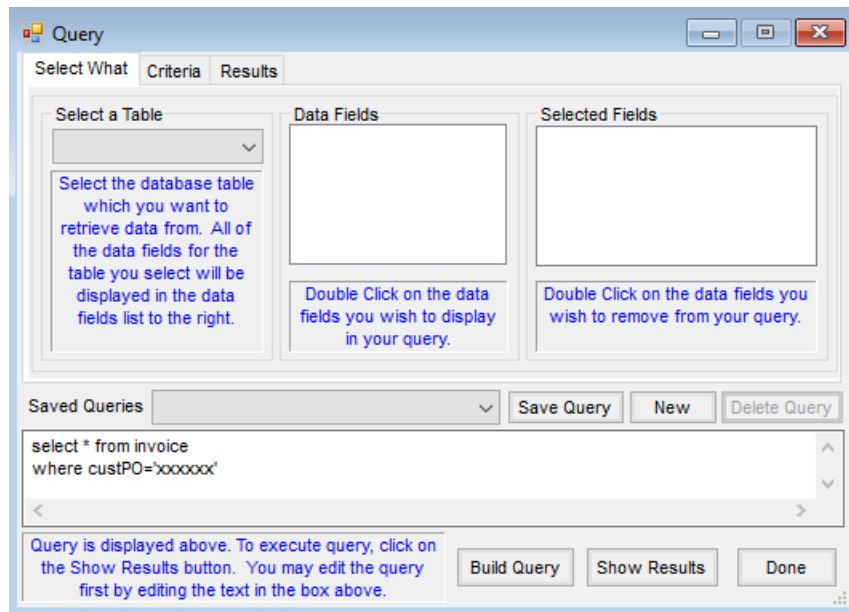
Query

Select What | Criteria | Results

Select a Table

Select the database table which you want to retrieve data from. All of the data fields for the table you select will be displayed in the data fields list to the right.

Data Fields

Double Click on the data fields you wish to display in your query.

Selected Fields

Double Click on the data fields you wish to remove from your query.

Saved Queries

Save Query

New

Delete Query

select * from invoice
where custPO='xxxxxx'

Query is displayed above. To execute query, click on the Show Results button. You may edit the query first by editing the text in the box above.

Build Query

Show Results

Done